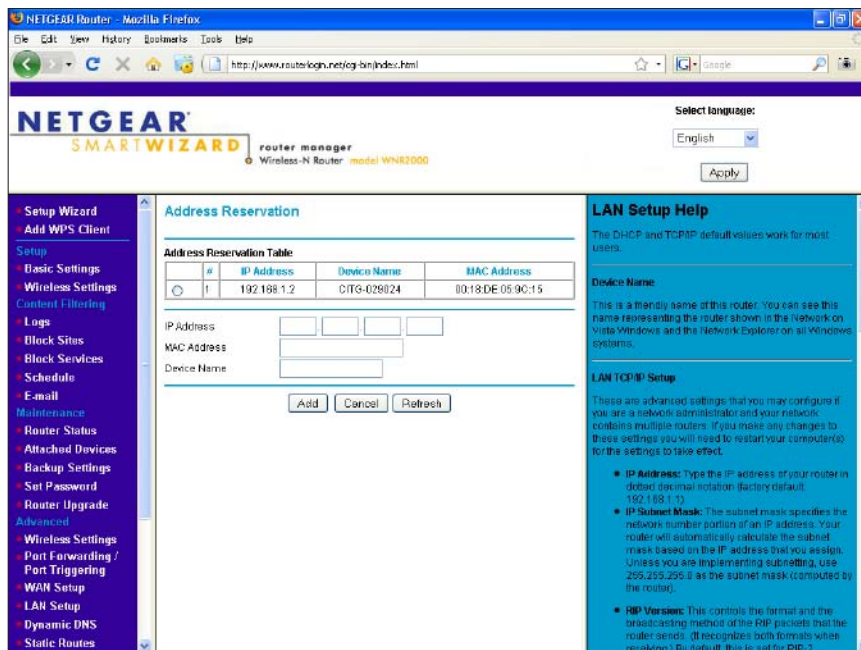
NETGEAR Router - Mozilla Firefox

File Edit View History Bookmarks Tools Help

http://www.routerlogin.net/cgi-bin/index.html

Google

NETGEAR SMARTWIZARD router manager Wireless-N Router model WNR2000

Select language:

English

Apply

Setup Wizard
Add WPS Client
Setup
Basic Settings
Wireless Settings
Content Filtering
Logs
Block Sites
Block Services
Schedule
E-mail
Maintenance
Router Status
Attached Devices
Backup Settings
Set Password
Router Upgrade
Advanced
Wireless Settings
Port Forwarding / Port Triggering
WAN Setup
LAN Setup
Dynamic DNS
Static Routes

Address Reservation

Address Reservation Table

| | # | IP Address | Device Name | MAC Address |
|---|---|---|---|---|
| ○ | 1 | 192.168.1.2 | CITG-028024 | 00:18:DE:05:9C:15 |

IP Address
MAC Address
Device Name

Add Cancel Refresh

LAN Setup Help

The DHCP and TCP/IP default values work for most users.

Device Name

This is a friendly name of this router. You can see this name representing the router shown in the Network on Vista Windows and the Network Explorer on all Windows systems.

LAN TCP/IP Setup

These are advanced settings that you may configure if you are a network administrator and your network contains multiple routers. If you make any changes to these settings you will need to restart your computer(s) for the settings to take effect.

• IP Address: Type the IP address of your router in dotted decimal notation (factory default: 192.168.1.1)
• IP Subnet Mask: The subnet mask specifies the network number portion of an IP address. Your router will automatically calculate the subnet mask based on the IP address that you assign. Unless you are implementing subnetting, use 255.255.255.0 as the subnet mask (computed by the router).
• RIP Version: This controls the format and the broadcasting method of the RIP packets that the router sends. (It recognizes both formats when receiving.) By default, this is set for RIP-2 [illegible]